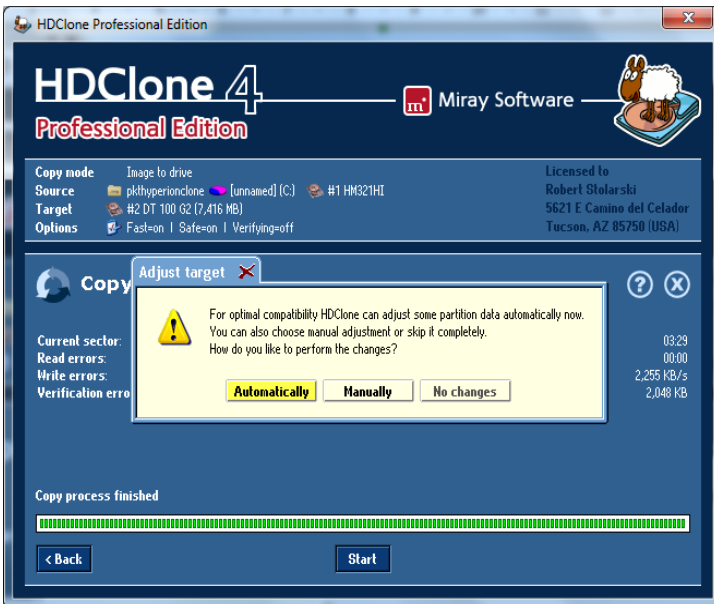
HDClone Professional Edition

HDClone 4
Professional Edition

Miray Software

Copy mode Image to drive
Source pkthyperionclone [unnamed] (C:) #1 HM321HI
Target #2 DT 100 G2 (7,416 MB)
Options Fast=on | Safe=on | Verifying=off

Licensed to
Robert Stolarski
5621 E Camino del Celador
Tucson, AZ 85750 (USA)

Copy

Adjust target

For optimal compatibility HDClone can adjust some partition data automatically now.
You can also choose manual adjustment or skip it completely.
How do you like to perform the changes?

Automatically Manually No changes

Current sector:
Read errors:
Write errors:
Verification erro

03:29
00:00
2,255 KB/s
2,048 KB

Copy process finished

< Back

Start